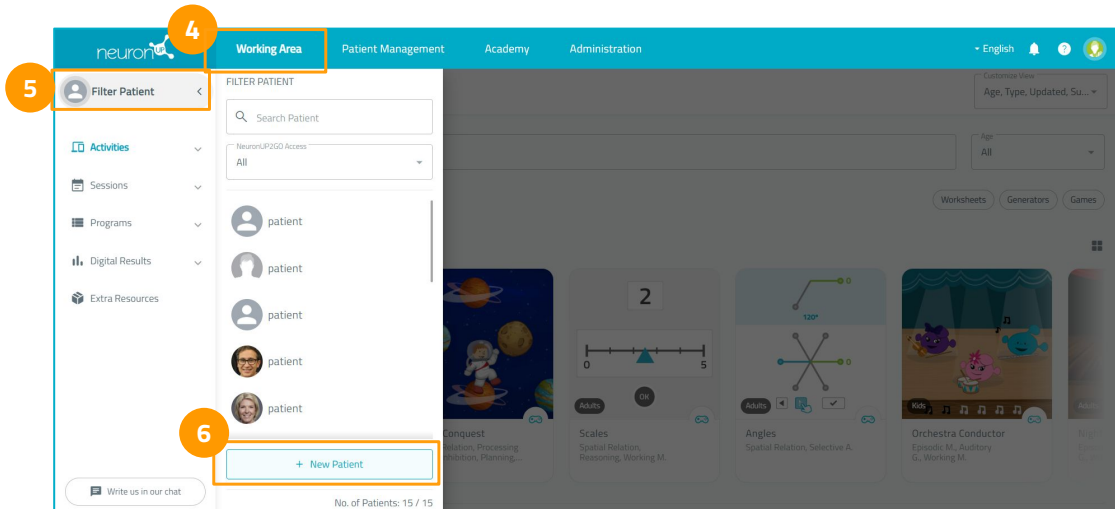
neuronUP

4

Working Area

Patient Management

Academy

Administration

English

5

Filter Patient

Activities

Sessions

Programs

Digital Results

Extra Resources

Write us in our chat

FILTER PATIENT

Search Patient

NeuronUP2GO Access

All

patient

patient

patient

patient

patient

6

+ New Patient

No. of Patients: 15 / 15

Customize View

Age, Type, Updated, Su...

Age

All

Worksheets

Generators

Games

2

0

5

OK

120°

Adults

Adults

Kids

Conquest

elation, Processing
hibition, Planning,...

Scales

Spatial Relation,
Reasoning, Working M...

Angles

Spatial Relation, Selective A...

Orchestra Conductor

Episodic M., Auditory
G., Working M...